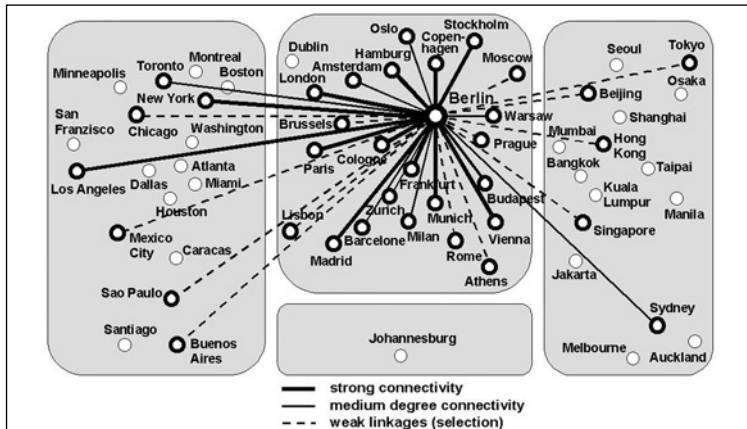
Minneapolis
Toronto
Montreal
Boston
New York
San Francisco
Chicago
Washington
Atlanta
Los Angeles
Dallas
Miami
Houston
Mexico City
Caracas
Sao Paulo
Santiago
Buenos Aires

Dublin
Oslo
Copenhagen
Stockholm
Hamburg
Amsterdam
Moscow
London
Berlin
Brussels
Warsaw
Cologne
Paris
Prague
Frankfurt
Zurich
Budapest
Lisbon
Munich
Barcelone
Milan
Vienna
Madrid
Rome
Athens

Johannesburg

Seoul
Tokyo
Osaka
Beijing
Shanghai
Mumbai
Hong Kong
Bangkok
Taipai
Kuala Lumpur
Manila
Singapore
Jakarta
Sydney
Melbourne
Auckland

strong connectivity
medium degree connectivity
weak linkages (selection)